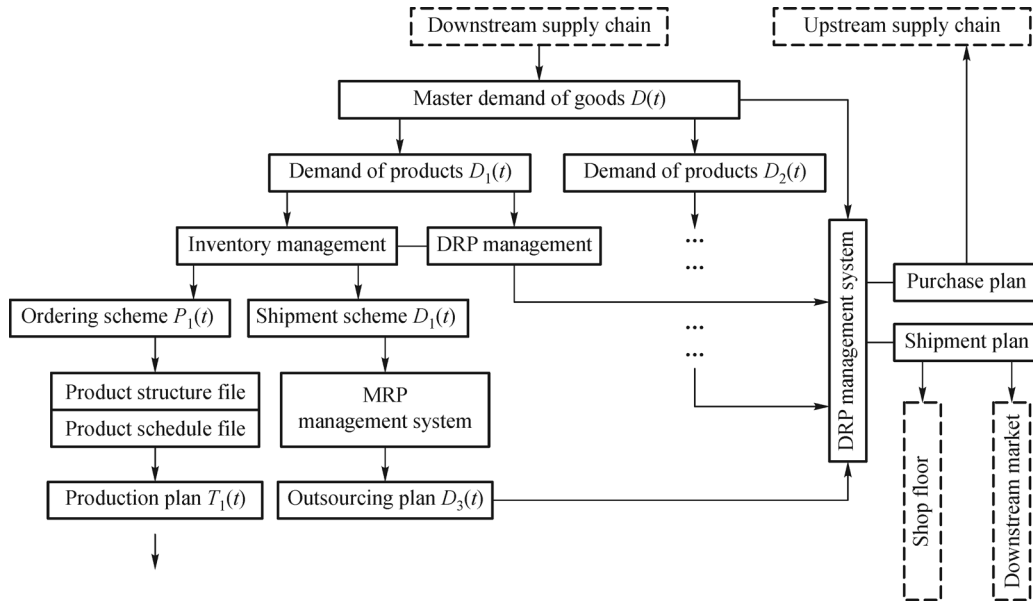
Downstream supply chain

Upstream supply chain

Master demand of goods $D(t)$

Demand of products $D_1(t)$

Demand of products $D_2(t)$

Inventory management

DRP management

...

...

DRP management system

Purchase plan

Ordering scheme $P_1(t)$

Shipment scheme $D_1(t)$

...

...

Shipment plan

Product structure file

Product schedule file

MRP management system

Shop floor

Downstream market

Production plan $T_1(t)$

Outsourcing plan $D_3(t)$